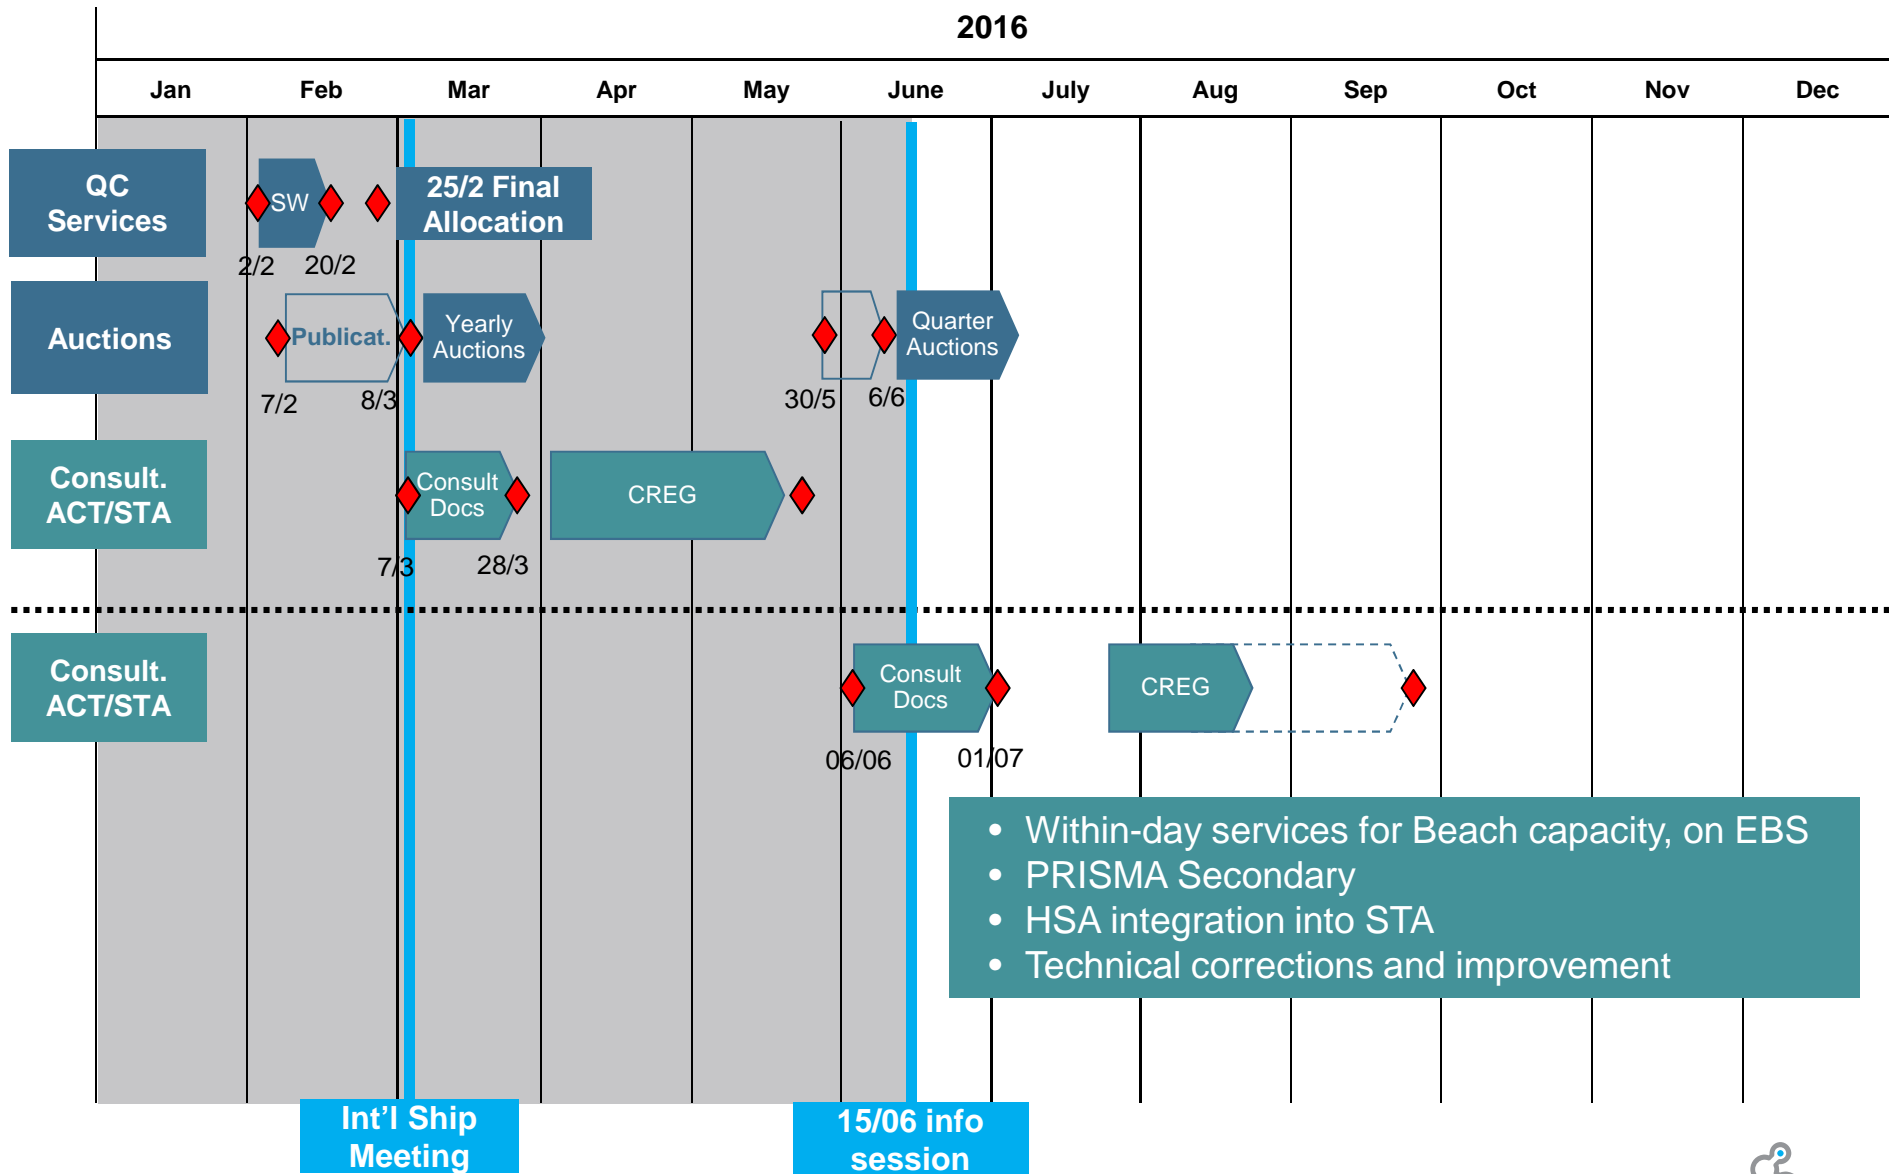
2016

| Jan | Feb | Mar | Apr | May | June | July | Aug | Sep | Oct | Nov | Dec |
|---|---|---|---|---|---|---|---|---|---|---|---|

QC Services

SW

2/2 20/2

25/2 Final Allocation

Auctions

Publicat.

7/2 8/3

Yearly Auctions

30/5 6/6

Quarter Auctions

Consult. ACT/STA

Consult Docs

7/3 28/3

CREG

Consult. ACT/STA

Consult Docs

06/06 01/07

CREG

• Within-day services for Beach capacity, on EBS
• PRISMA Secondary
• HSA integration into STA
• Technical corrections and improvement

Int'l Ship Meeting

15/06 info session